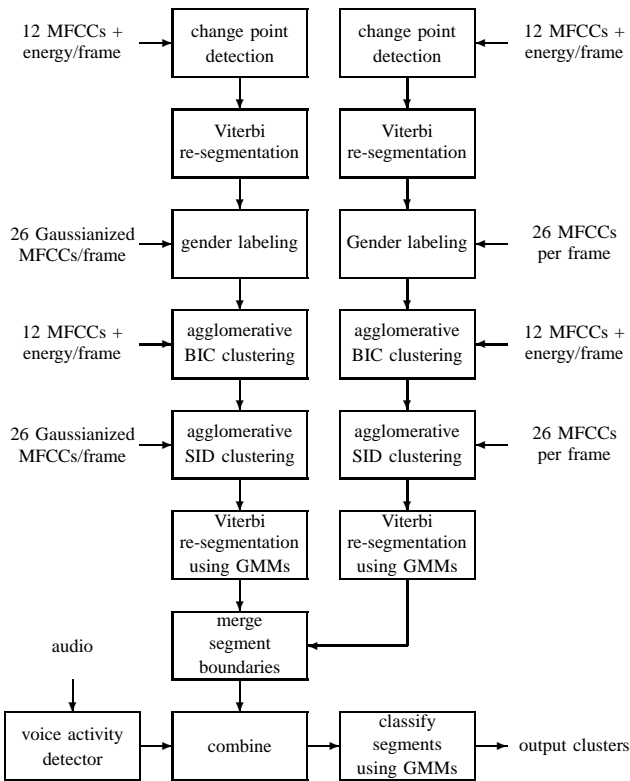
12 MFCCs + energy/frame

change point detection

change point detection

12 MFCCs + energy/frame

Viterbi re-segmentation

Viterbi re-segmentation

26 Gaussianized MFCCs/frame

gender labeling

Gender labeling

26 MFCCs per frame

12 MFCCs + energy/frame

agglomerative BIC clustering

agglomerative BIC clustering

12 MFCCs + energy/frame

26 Gaussianized MFCCs/frame

agglomerative SID clustering

agglomerative SID clustering

26 MFCCs per frame

Viterbi re-segmentation using GMMs

Viterbi re-segmentation using GMMs

merge segment boundaries

audio

voice activity detector

combine

classify segments using GMMs

output clusters